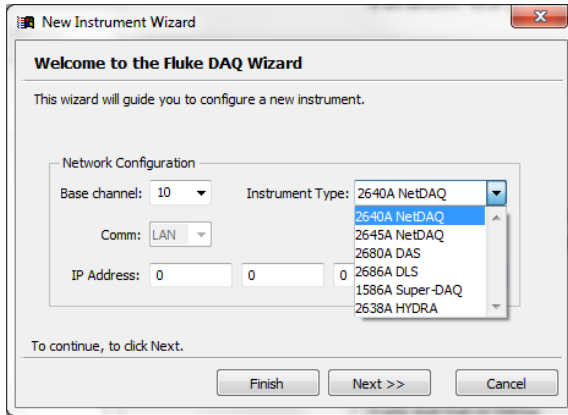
New Instrument Wizard

Welcome to the Fluke DAQ Wizard

This wizard will guide you to configure a new instrument.

Network Configuration

Base channel: 10

Instrument Type: 2640A NetDAQ

2640A NetDAQ
2645A NetDAQ
2680A DAS
2686A DLS
1586A Super-DAQ
2638A HYDRA

Comm: LAN

IP Address: 0 0 0

To continue, to click Next.

Finish

Next >>

Cancel